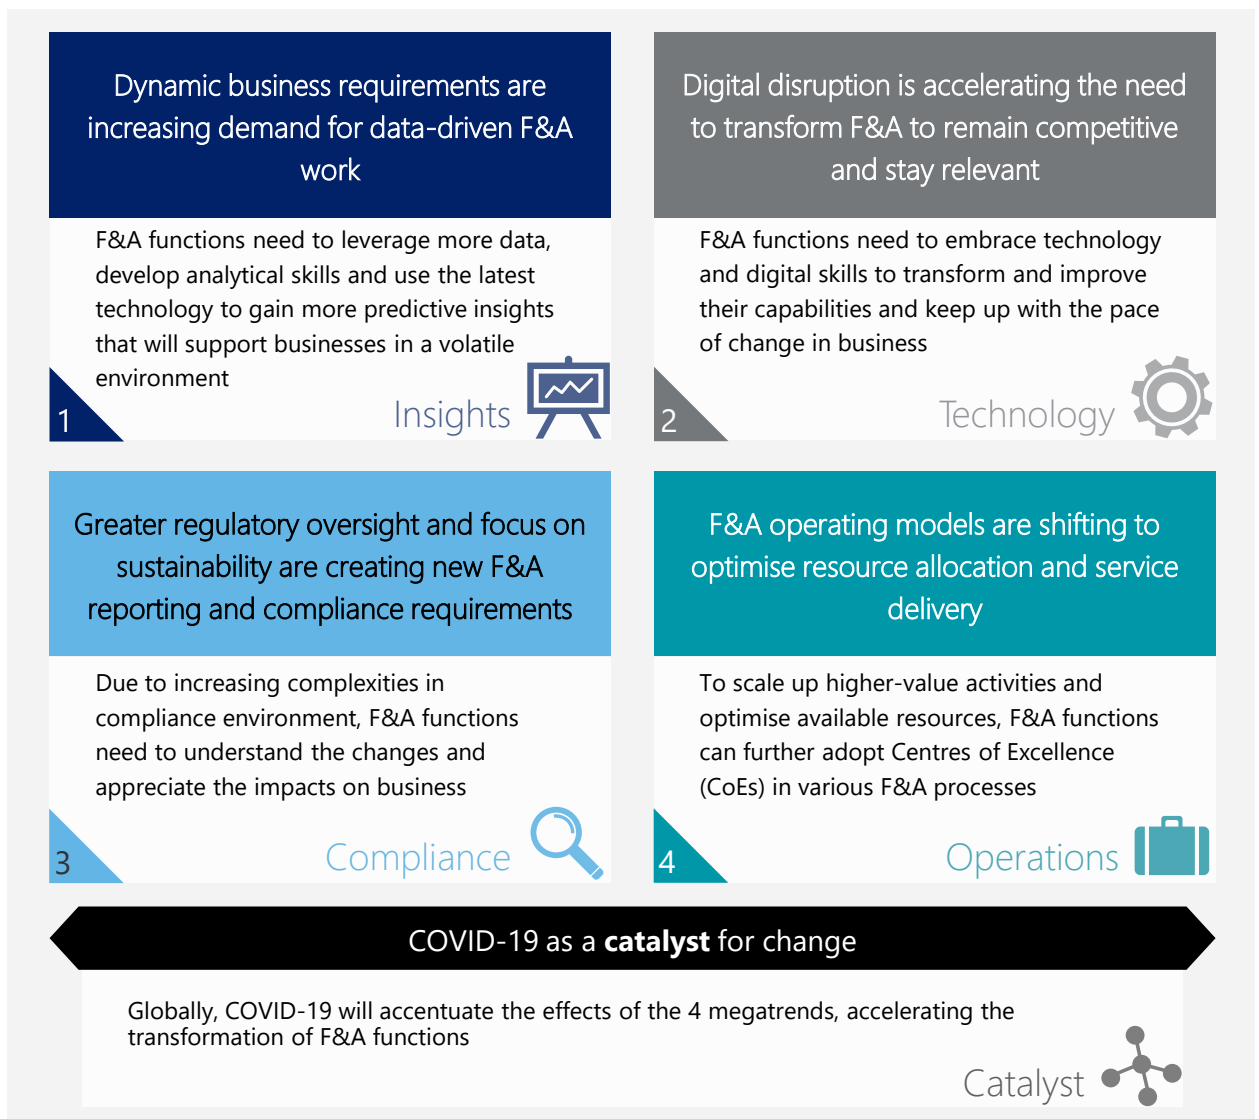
Dynamic business requirements are increasing demand for data-driven F&A work

F&A functions need to leverage more data, develop analytical skills and use the latest technology to gain more predictive insights that will support businesses in a volatile environment

1

Insights

Digital disruption is accelerating the need to transform F&A to remain competitive and stay relevant

F&A functions need to embrace technology and digital skills to transform and improve their capabilities and keep up with the pace of change in business

2

Technology

Greater regulatory oversight and focus on sustainability are creating new F&A reporting and compliance requirements

Due to increasing complexities in compliance environment, F&A functions need to understand the changes and appreciate the impacts on business

3

Compliance

F&A operating models are shifting to optimise resource allocation and service delivery

To scale up higher-value activities and optimise available resources, F&A functions can further adopt Centres of Excellence (CoEs) in various F&A processes

4

Operations

COVID-19 as a **catalyst** for change

Globally, COVID-19 will accentuate the effects of the 4 megatrends, accelerating the transformation of F&A functions

Catalyst